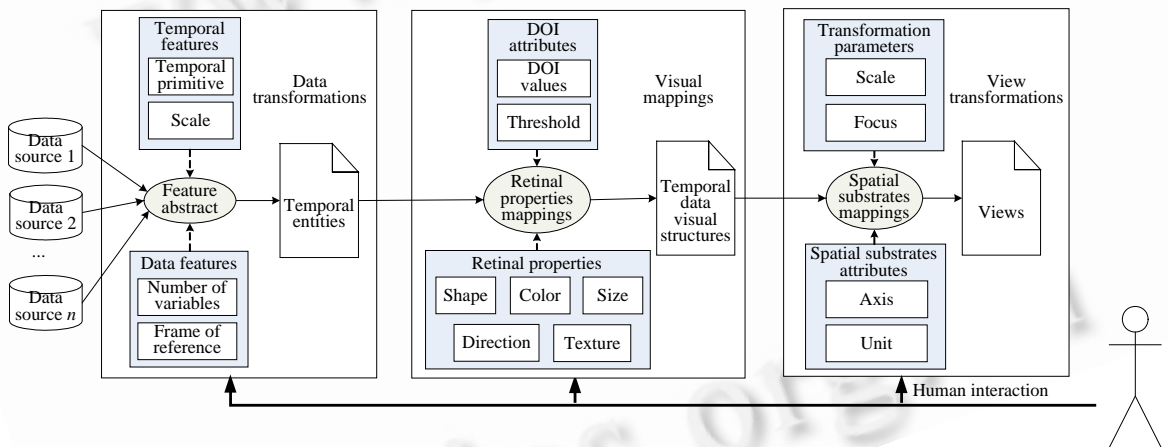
Data source 1

Data source 2

...

Data source $n$

Temporal features

Temporal primitive

Scale

Feature abstract

Data features

Number of variables

Frame of reference

Data transformations

Temporal entities

DOI attributes

DOI values

Threshold

Visual mappings

Retinal properties mappings

Retinal properties

Shape

Color

Size

Direction

Texture

Temporal data visual structures

Transformation parameters

Scale

Focus

View transformations

Spatial substrates mappings

Views

Spatial substrates attributes

Axis

Unit

Human interaction